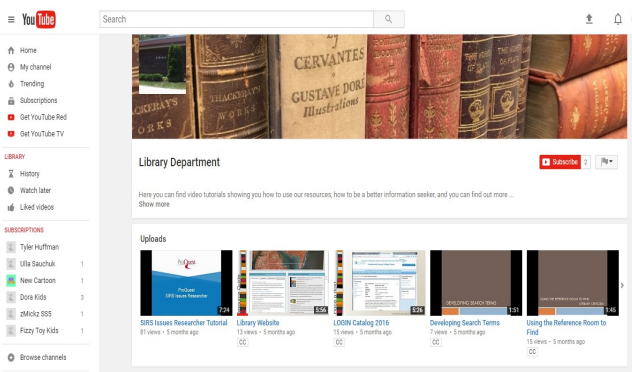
YouTube

Search

Home
My channel
Trending
Subscriptions
Get YouTube Red
Get YouTube TV

LIBRARY
History
Watch later
Liked videos

SUBSCRIPTIONS
Tyler Huffman
Ulla Sauchuk 1
New Cartoon 1
Dora Kids 3
zMickz SS5 1
Fizzy Toy Kids 1

Browse channels

CERVANTES
GUSTAVE DORÉ
Illustrations
THACKERAY'S WORKS

Library Department

Subscribe 2

Here you can find video tutorials showing you how to use our resources, how to be a better information seeker, and you can find out more ...
Show more

Uploads

ProQuest
SIRS Issues Researcher
7:24
SIRS Issues Researcher Tutorial
81 views • 5 months ago

5:56
Library Website
13 views • 5 months ago
CC

5:26
LOGIN Catalog 2016
15 views • 5 months ago
CC

DEVELOPING SEARCH TERMS
1:51
Developing Search Terms
7 views • 5 months ago
CC

1:45
Using the Reference Room to Find
15 views • 5 months ago
CC